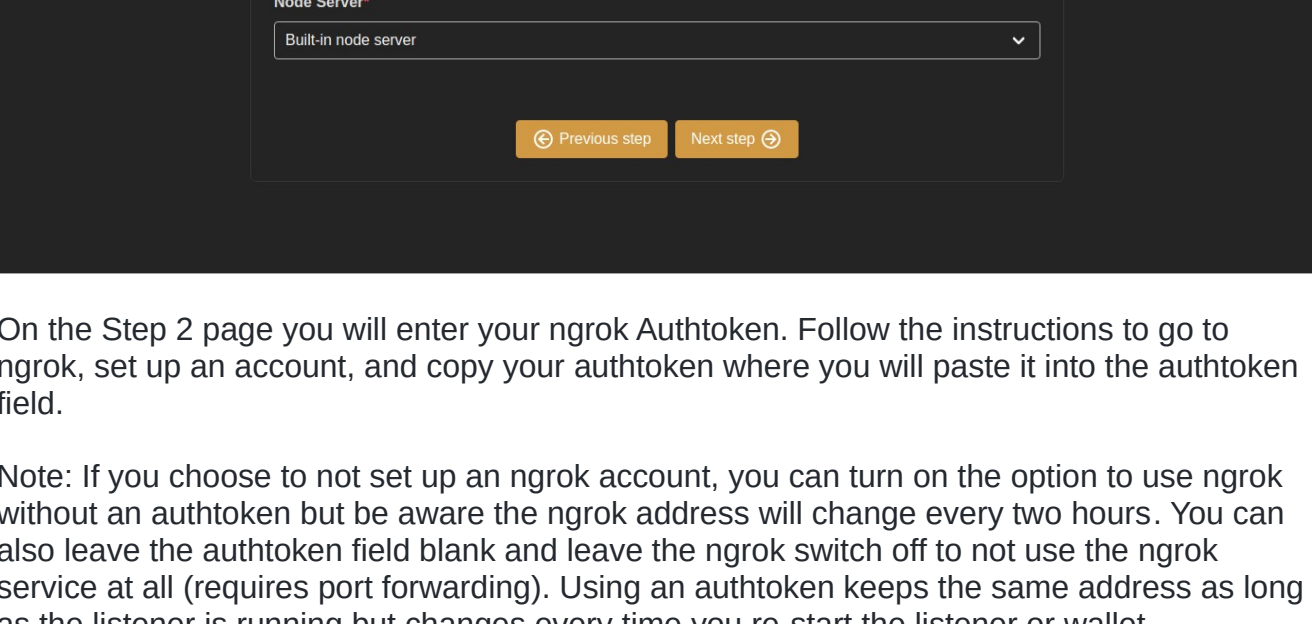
Node Server*

Built-in node server

Previous step Next step

On the Step 2 page you will enter your ngrok Authtoken. Follow the instructions to go to ngrok, set up an account, and copy your authtoken where you will paste it into the authtoken field.

Note: If you choose to not set up an ngrok account, you can turn on the option to use ngrok without an authtoken but be aware the ngrok address will change every two hours. You can also leave the authtoken field blank and leave the ngrok switch off to not use the ngrok service at all (requires port forwarding). Using an authtoken keeps the same address as long as the listener is running but changes every time you re-start the listener or wallet.